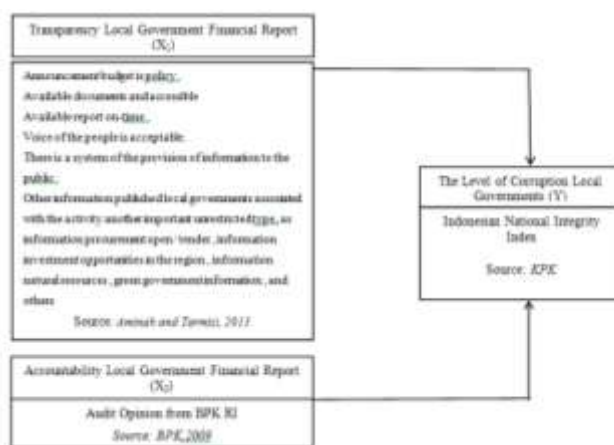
Transparency Local Government Financial Report ($X_1$)

Announcement budget is policy.
Available documents and accessible
Available report on time.
Voice of the people is acceptable
There is a systems of the provision of information to the public.
Other information published local governments associated with the activity another important unrestricted type, as information procurement open/tender, information investment opportunities in the region, information natural resources, green government information, and others

Source: Aminah and Tarmizi, 2013

The Level of Corruption Local Governments (Y)

Indonesian National Integrity Index

Source: KPK

Accountability Local Government Financial Report ($X_2$)

Audit Opinion from BPK RI

Source: BPK,2009